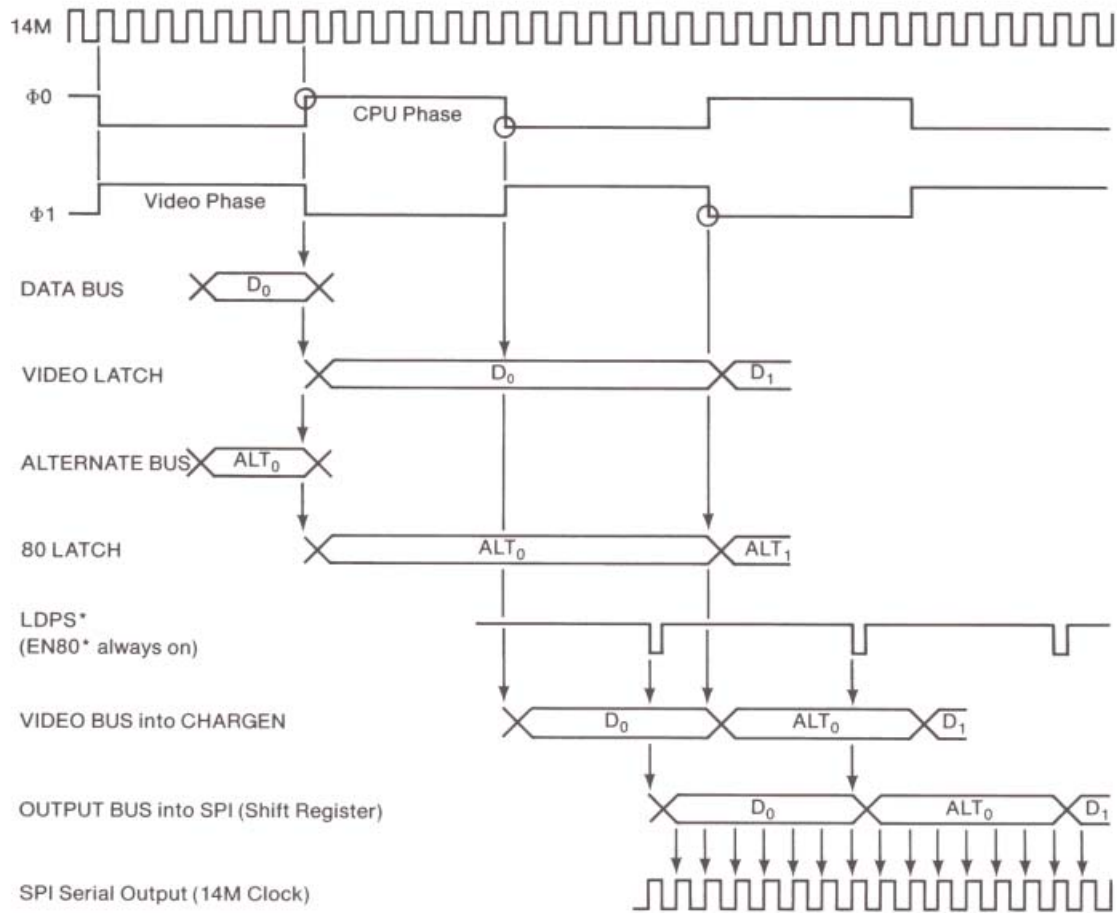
14M

Φ0

CPU Phase

Φ1

Video Phase

DATA BUS

$D_0$

VIDEO LATCH

$D_0$

$D_1$

ALTERNATE BUS

$ALT_0$

80 LATCH

$ALT_0$

$ALT_1$

LDPS*
(EN80* always on)

VIDEO BUS into CHARGEN

$D_0$

$ALT_0$

$D_1$

OUTPUT BUS into SPI (Shift Register)

$D_0$

$ALT_0$

$D_1$

SPI Serial Output (14M Clock)